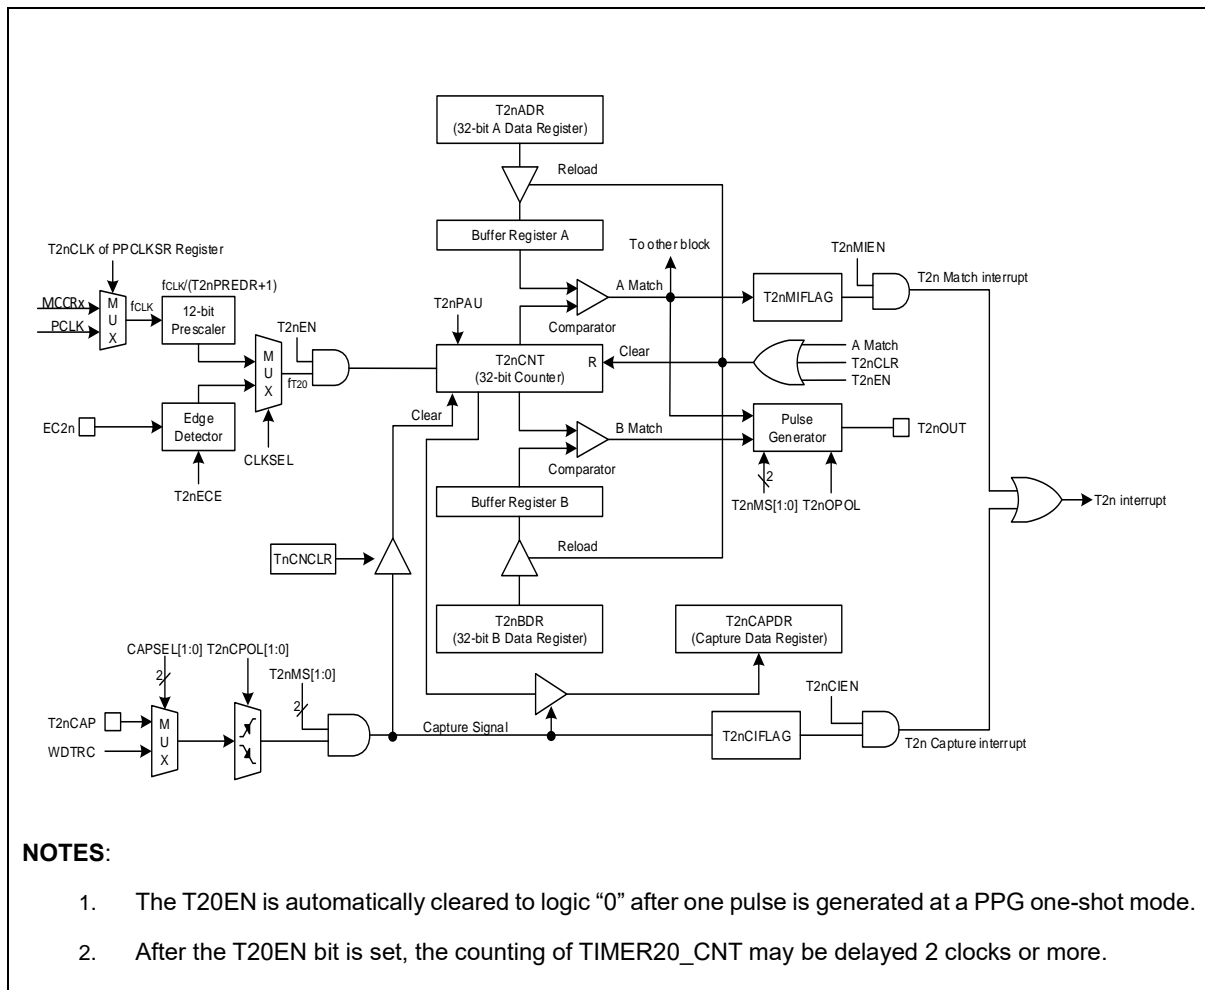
T2nADR
(32-bit A Data Register)

Reload

Buffer Register A

To other block

T2nMIEN

T2n Match interrupt

T2nCLK of PPCLKSR Register

$f_{CLK}$/(T2nPREDR+1)

MCCRx

PCLK

M U X

$f_{CLK}$

12-bit Prescaler

T2nPAU

A Match

T2nMIFLAG

Comparator

T2nEN

M U X

$f_{T20}$

T2nCNT
(32-bit Counter)

R

Clear

A Match

T2nCLR

T2nEN

Clear

EC2n

Edge Detector

CLKSEL

T2nECE

B Match

Pulse Generator

T2nOUT

Comparator

2

Buffer Register B

T2nMS[1:0] T2nOPOL

T2n interrupt

Reload

TnCNCLR

T2nBDR
(32-bit B Data Register)

T2nCAPDR
(Capture Data Register)

CAPSEL[1:0] T2nCPOL[1:0]

2

T2nMS[1:0]

2

T2nCIEN

T2nCAP

WDTRC

M U X

Capture Signal

T2nCIFLAG

T2n Capture interrupt

**NOTES**:

1. The T20EN is automatically cleared to logic "0" after one pulse is generated at a PPG one-shot mode.

2. After the T20EN bit is set, the counting of TIMER20_CNT may be delayed 2 clocks or more.